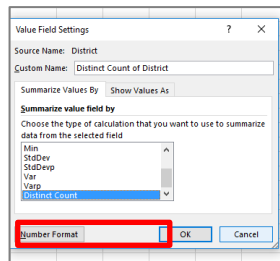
Value Field Settings ? ×

Source Name: District

Custom Name: Distinct Count of District

Summarize Values By Show Values As

Summarize value field by

Choose the type of calculation that you want to use to summarize data from the selected field

Min
StdDev
StdDevp
Var
Varp
Distinct Count

Number Format OK Cancel